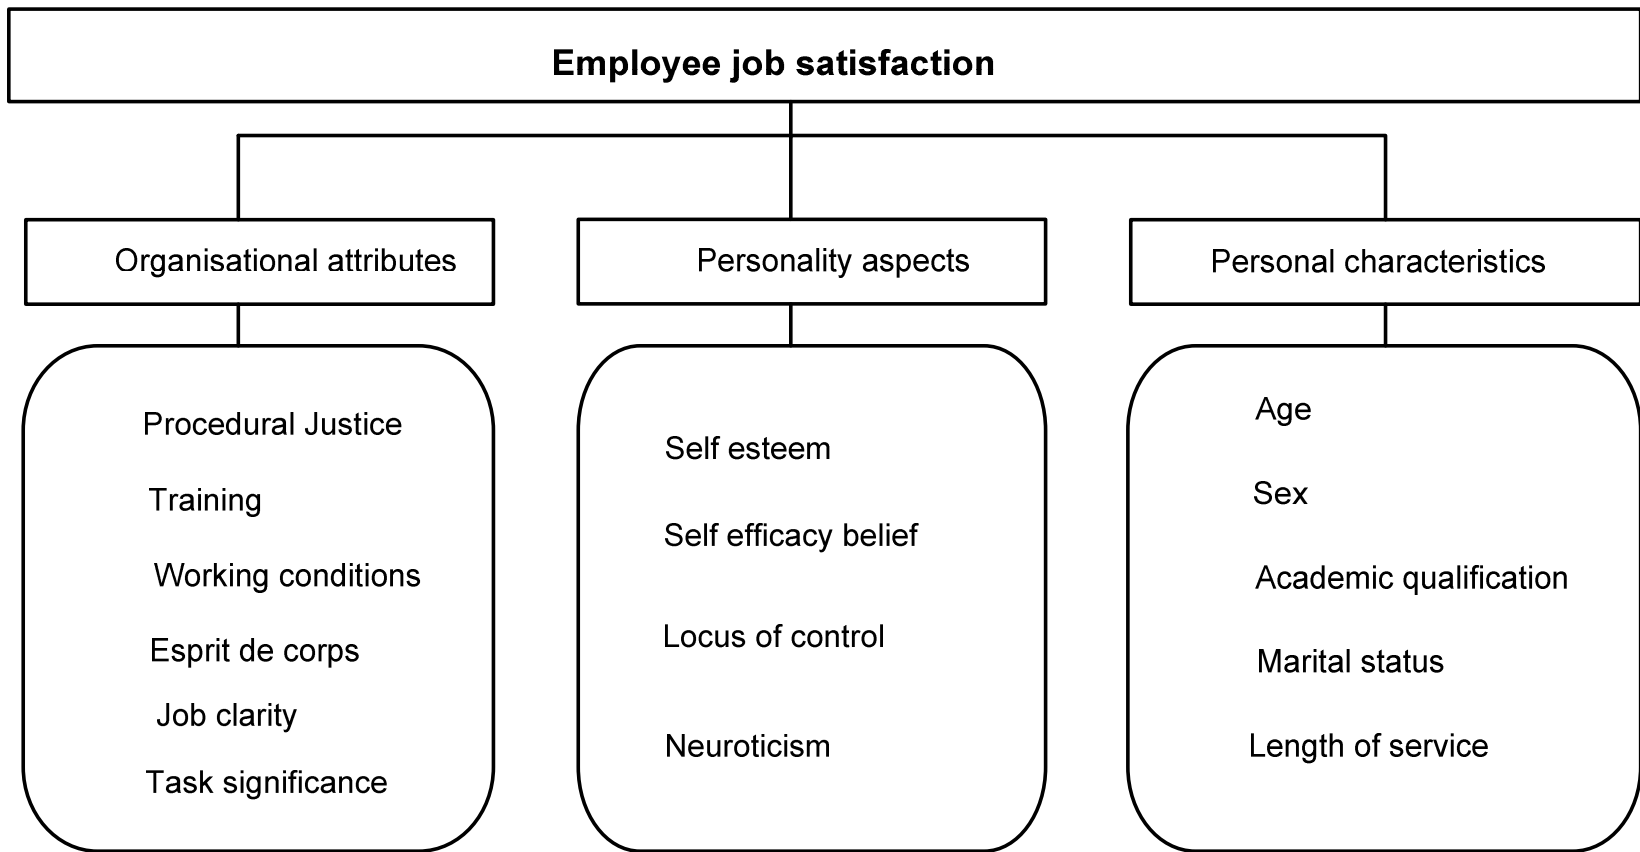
Employee job satisfaction

Organisational attributes

Procedural Justice
Training
Working conditions
Esprit de corps
Job clarity
Task significance

Personality aspects

Self esteem
Self efficacy belief
Locus of control
Neuroticism

Personal characteristics

Age
Sex
Academic qualification
Marital status
Length of service